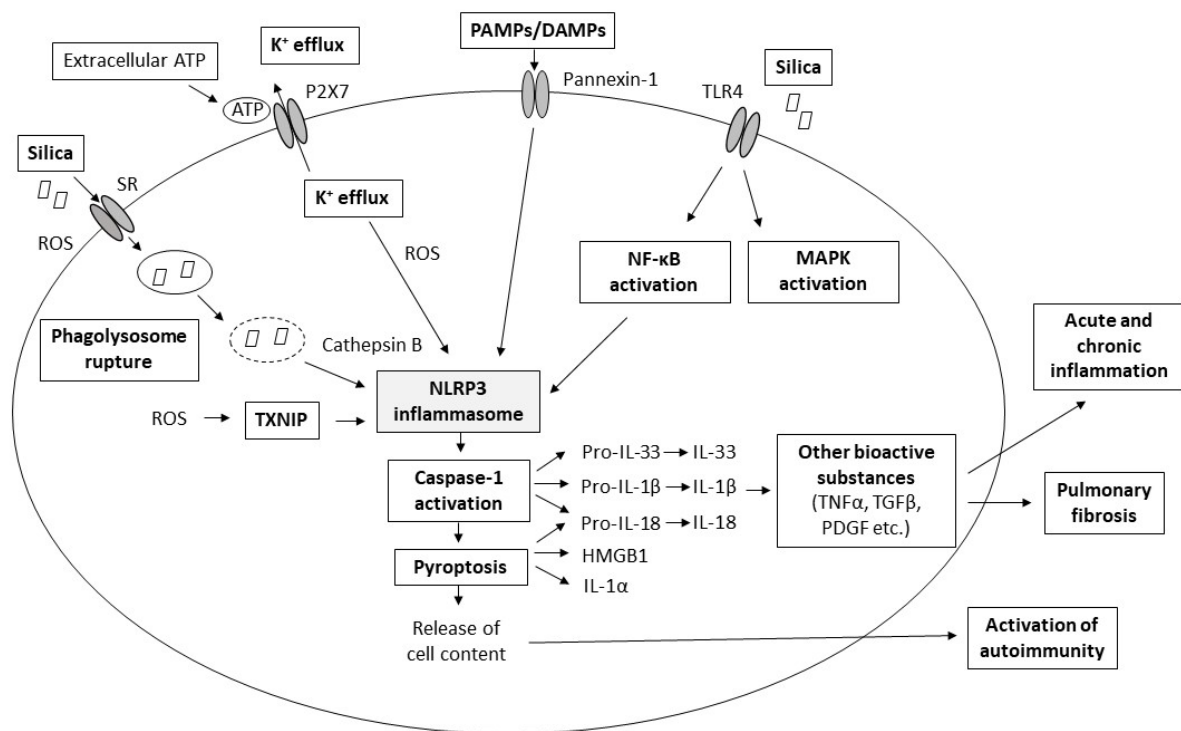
PAMPs/DAMPs

K$^+$ efflux

Extracellular ATP

ATP

P2X7

Pannexin-1

TLR4

Silica

Silica

SR

K$^+$ efflux

ROS

ROS

NF-κB activation

MAPK activation

Phagolysosome rupture

Cathepsin B

Acute and chronic inflammation

NLRP3 inflammasome

ROS

TXNIP

Caspase-1 activation

Pro-IL-33 → IL-33

Pro-IL-1β → IL-1β

Pro-IL-18 → IL-18

Other bioactive substances (TNFα, TGFβ, PDGF etc.)

Pulmonary fibrosis

Pyroptosis

HMGB1

IL-1α

Release of cell content

Activation of autoimmunity